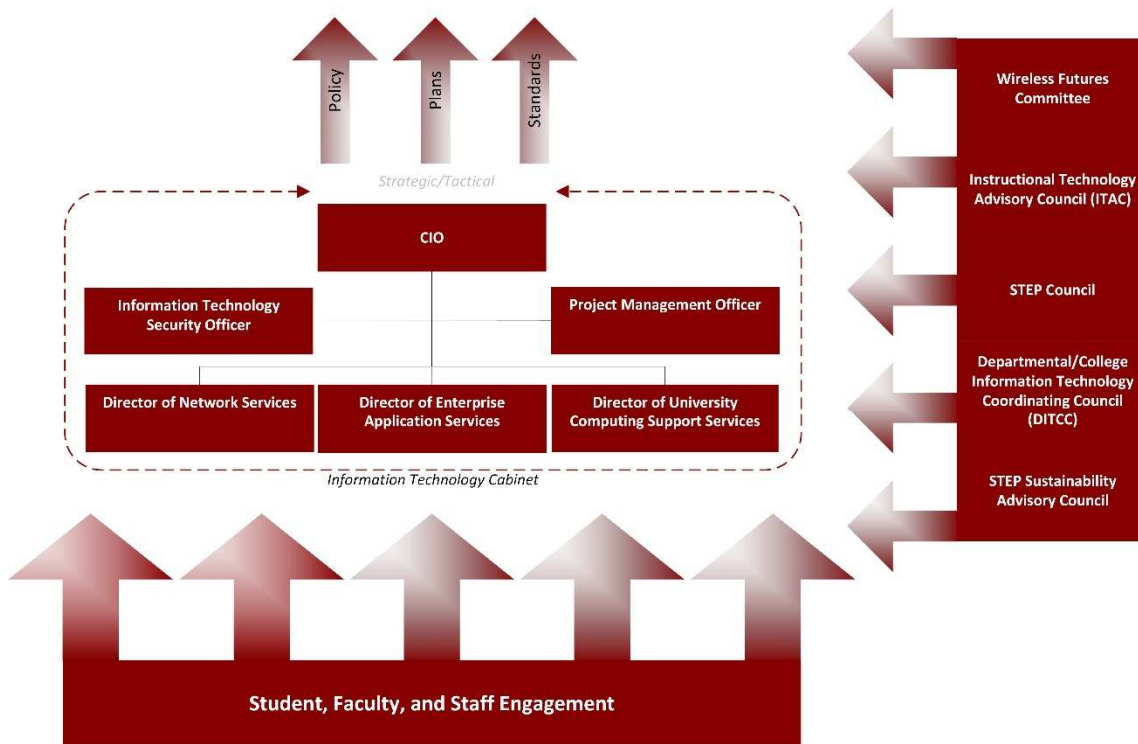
Policy

Plans

Standards

Strategic/Tactical

CIO

Information Technology Security Officer

Project Management Officer

Director of Network Services

Director of Enterprise Application Services

Director of University Computing Support Services

Information Technology Cabinet

Wireless Futures Committee

Instructional Technology Advisory Council (ITAC)

STEP Council

Departmental/College Information Technology Coordinating Council (DITCC)

STEP Sustainability Advisory Council

Student, Faculty, and Staff Engagement